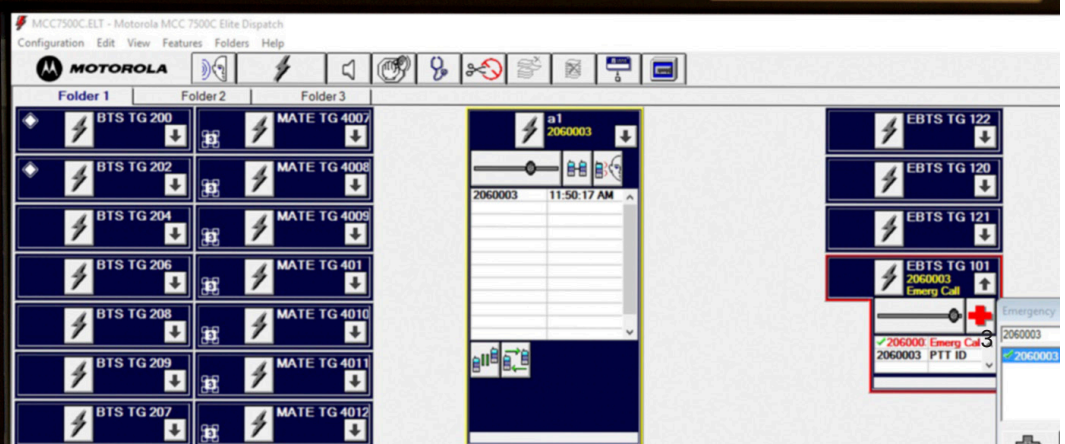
MCC7500C.ELT - Motorola MCC 7500C Elite Dispatch
Configuration Edit View Features Folders Help
MOTOROLA
Folder 1 Folder 2 Folder 3

BTS TG 200
MATE TG 4007
BTS TG 202
MATE TG 4008
BTS TG 204
MATE TG 4009
BTS TG 206
MATE TG 401
BTS TG 208
MATE TG 4010
BTS TG 209
MATE TG 4011
BTS TG 207
MATE TG 4012

a1
2060003

| 2060003 | 11:50:17 AM |
|---|---|

EBTS TG 122
EBTS TG 120
EBTS TG 121
EBTS TG 101
2060003
Emerg Call

✓206000: Emerg Cal 3
2060003 PTT ID

Emergency
2060003
✓2060003